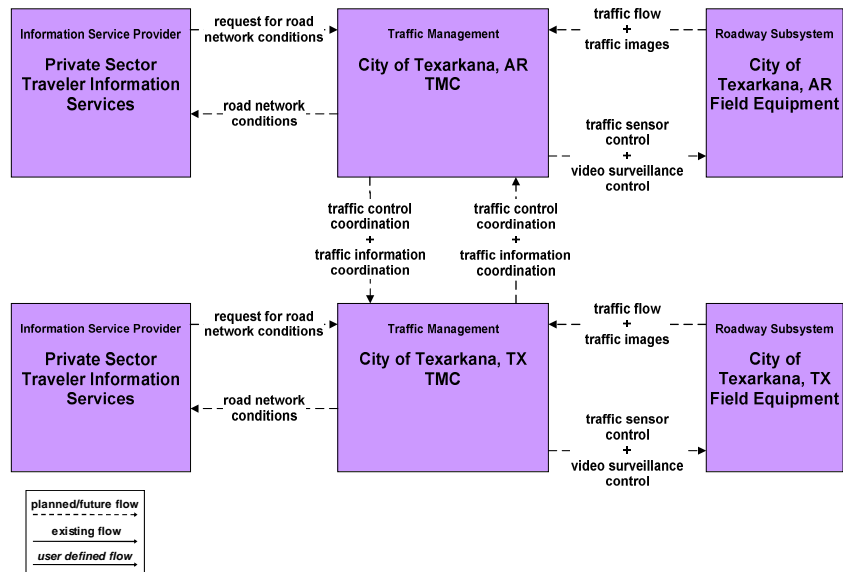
Information Service Provider

Private Sector Traveler Information Services

request for road network conditions

road network conditions

Traffic Management

City of Texarkana, AR TMC

traffic flow
+
traffic images

traffic sensor control
+
video surveillance control

Roadway Subsystem

City of Texarkana, AR Field Equipment

traffic control coordination
+
traffic information coordination

traffic control coordination
+
traffic information coordination

Information Service Provider

Private Sector Traveler Information Services

request for road network conditions

road network conditions

Traffic Management

City of Texarkana, TX TMC

traffic flow
+
traffic images

traffic sensor control
+
video surveillance control

Roadway Subsystem

City of Texarkana, TX Field Equipment

planned/future flow

existing flow

user defined flow